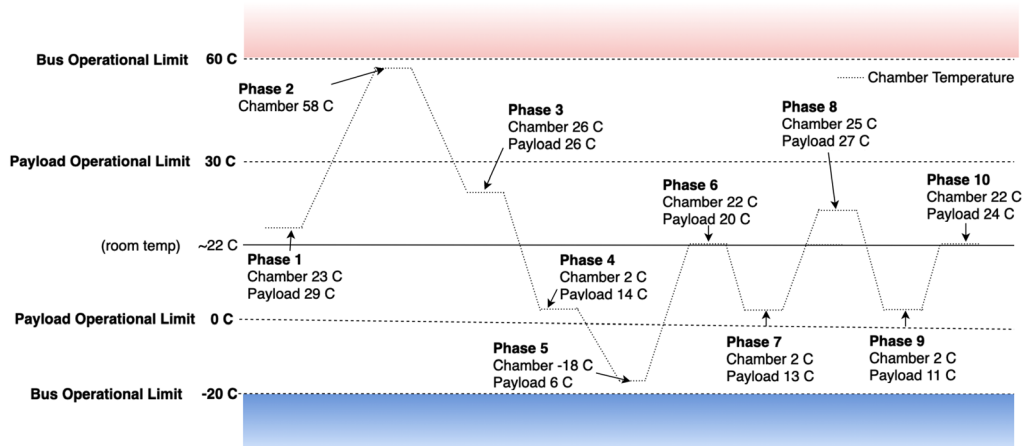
Bus Operational Limit 60 C

Chamber Temperature

Phase 2
Chamber 58 C

Phase 3
Chamber 26 C
Payload 26 C

Phase 8
Chamber 25 C
Payload 27 C

Payload Operational Limit 30 C

Phase 6
Chamber 22 C
Payload 20 C

Phase 10
Chamber 22 C
Payload 24 C

(room temp) ~22 C

Phase 1
Chamber 23 C
Payload 29 C

Phase 4
Chamber 2 C
Payload 14 C

Payload Operational Limit 0 C

Phase 5
Chamber -18 C
Payload 6 C

Phase 7
Chamber 2 C
Payload 13 C

Phase 9
Chamber 2 C
Payload 11 C

Bus Operational Limit -20 C